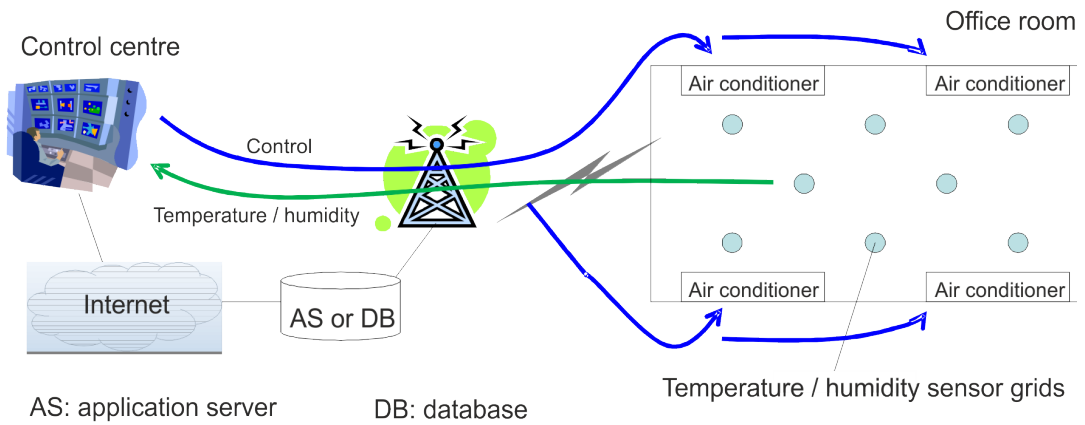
Control centre

Office room

Air conditioner

Air conditioner

Control

Temperature / humidity

Internet

AS or DB

Air conditioner

Air conditioner

Temperature / humidity sensor grids

AS: application server

DB: database